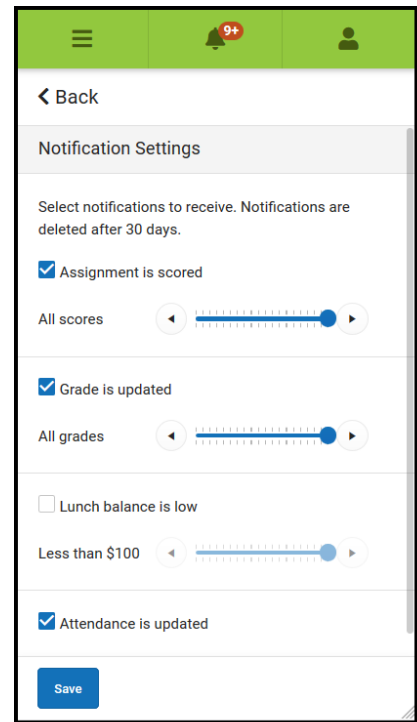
9+

Back

Notification Settings

Select notifications to receive. Notifications are deleted after 30 days.

Assignment is scored

All scores

Grade is updated

All grades

Lunch balance is low

Less than $100

Attendance is updated

Save